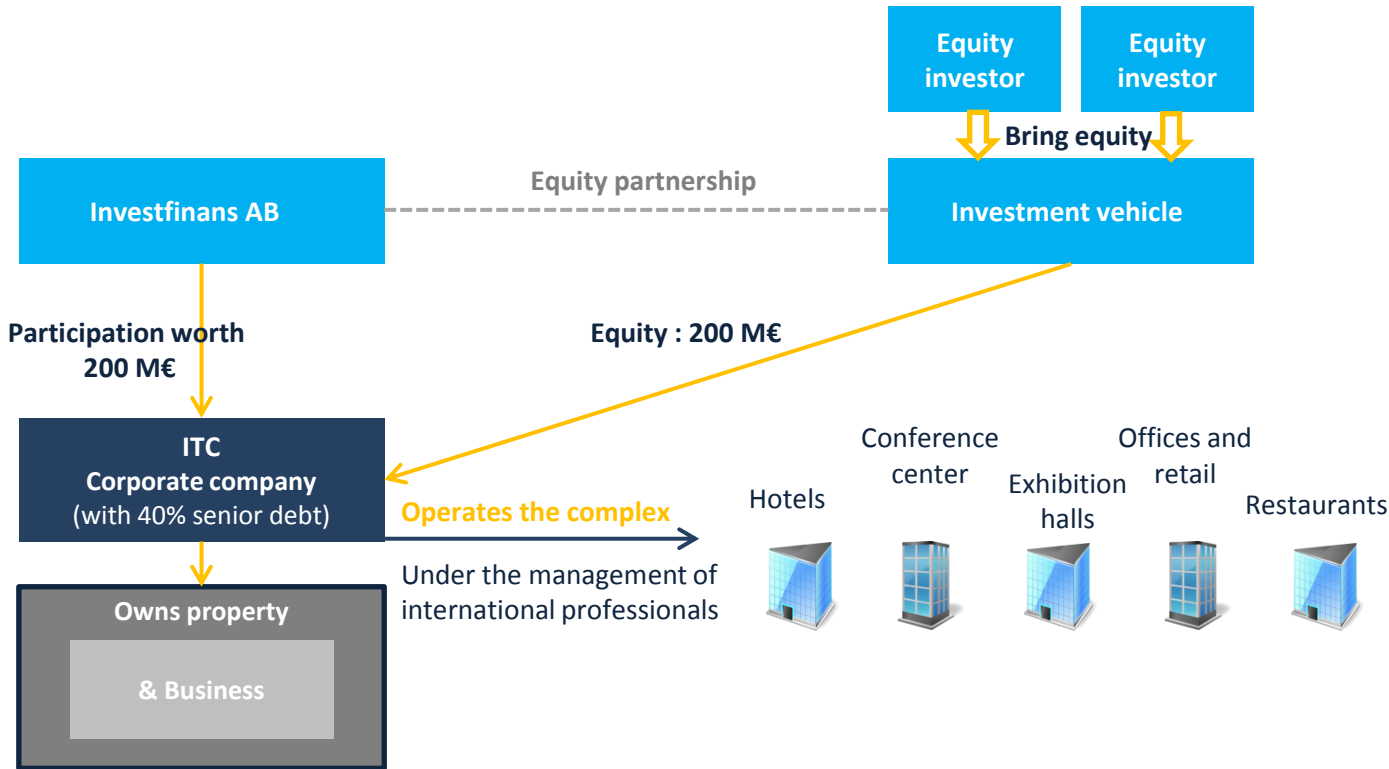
Equity investor

Equity investor

Bring equity

Investfinans AB

Equity partnership

Investment vehicle

Participation worth 200 M€

Equity : 200 M€

ITC
Corporate company
(with 40% senior debt)

Operates the complex

Under the management of international professionals

Owns property

& Business

Hotels

Conference center

Exhibition halls

Offices and retail

Restaurants